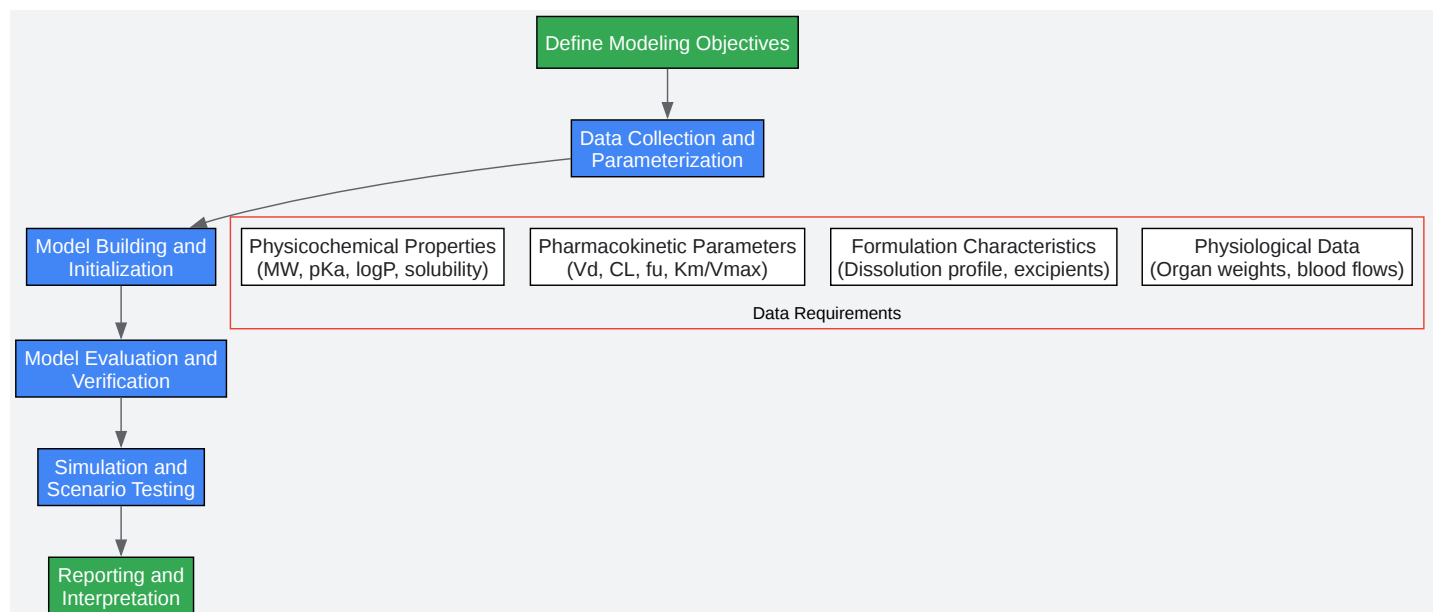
Define Modeling Objectives

Data Collection and Parameterization

Model Building and Initialization

Physicochemical Properties (MW, pKa, logP, solubility)

Pharmacokinetic Parameters (Vd, CL, fu, Km/Vmax)

Formulation Characteristics (Dissolution profile, excipients)

Physiological Data (Organ weights, blood flows)

Data Requirements

Model Evaluation and Verification

Simulation and Scenario Testing

Reporting and Interpretation